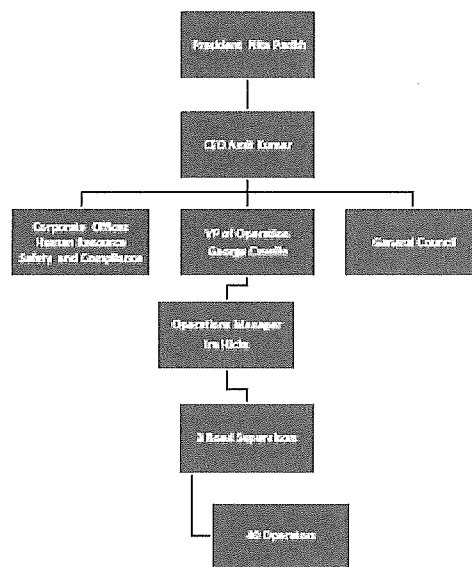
President Rita Parikh

CEO Amit Kumar

Corporate Offices
Human Resource
Safety and Compliance

VP of Operation
George Casella

General Council

Operations Manager
Ira Hicks

3 Road Supervisors

40 Operators